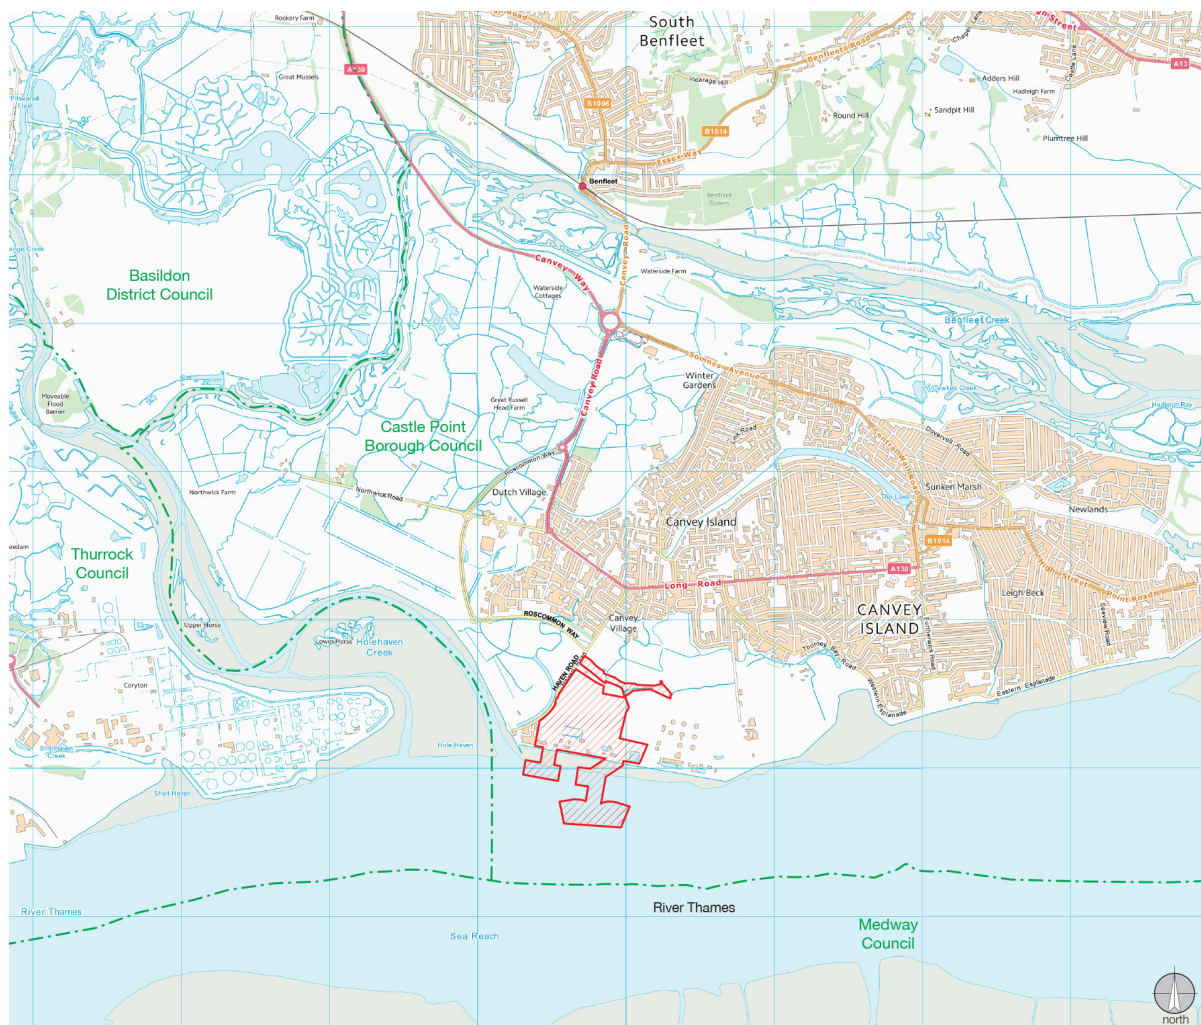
Rookery Farm
South Benfleet
A130
A13
Great Mussels
Vicarage Hill
Benfleet Road
Adders Hill
Hadleigh Farm
B1006
Sandpit Hill
Round Hill
B1014
Plumtree Hill
Essex Way
Benfleet
Benfleet Downs
Basildon District Council
Canvey Way
Canvey Road
Waterside Farm
Waterside Cottages
Benfleet Creek
Somnes Avenue
Winter Gardens
Movable Flood Barrier
Great Russell Head Farm
Castle Point Borough Council
Canvey Road
Link Road
Hadleigh Ray
Roscommon Way
Northwick Farm
Northwick Road
Dutch Village
Sunken Marsh
Newlands
Canvey Island
B1014
Thurrock Council
A130
Long Road
Leigh Beck
CANVEY ISLAND
ROSCOMMON WAY
Canvey Village
Upper Horse
Lower Horse
Holehaven Creek
HAVEN ROAD
Coryton
Thorney Bay Road
Eastern Esplanade
Western Esplanade
Hole Haven
Shell Haven Creek
Shell Haven
River Thames
River Thames
Sea Reach
Medway Council
north